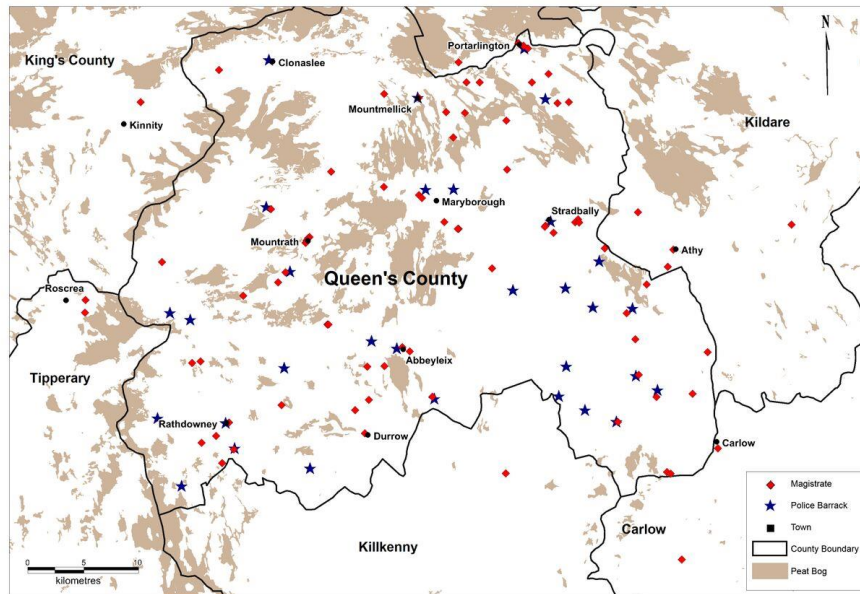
N

King's County

Clonaslee

Portarlington

Mountmellick

Kinnity

Kildare

Maryborough

Stradbally

Mountrath

Athy

Queen's County

Roscrea

Abbeyleix

Tipperary

Rathdowney

Durrow

Carlow

Killkenny

Carlow

0 5 10
kilometres

Magistrate
Police Barrack
Town
County Boundary
Peat Bog